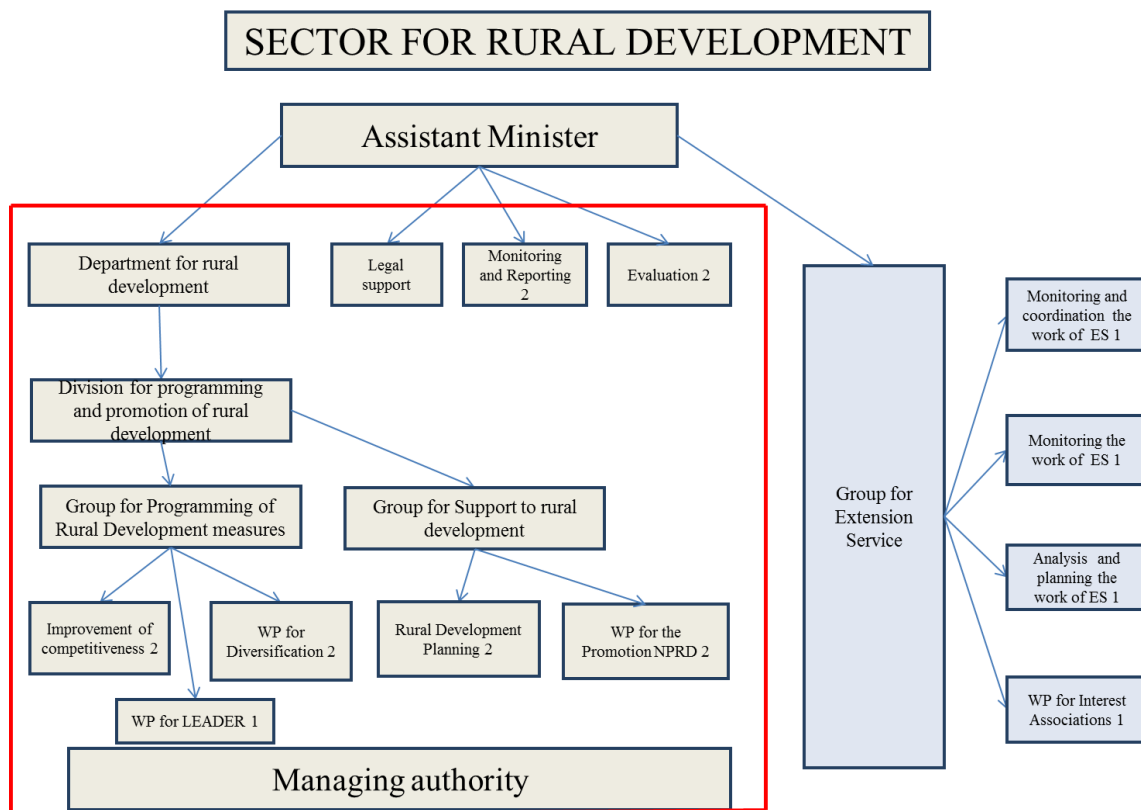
SECTOR FOR RURAL DEVELOPMENT

Assistant Minister

Department for rural development

Legal support

Monitoring and Reporting 2

Evaluation 2

Division for programming and promotion of rural development

Group for Programming of Rural Development measures

Group for Support to rural development

Improvement of competitiveness 2

WP for Diversification 2

Rural Development Planning 2

WP for the Promotion NPRD 2

WP for LEADER 1

Managing authority

Group for Extension Service

Monitoring and coordination the work of ES 1

Monitoring the work of ES 1

Analysis and planning the work of ES 1

WP for Interest Associations 1